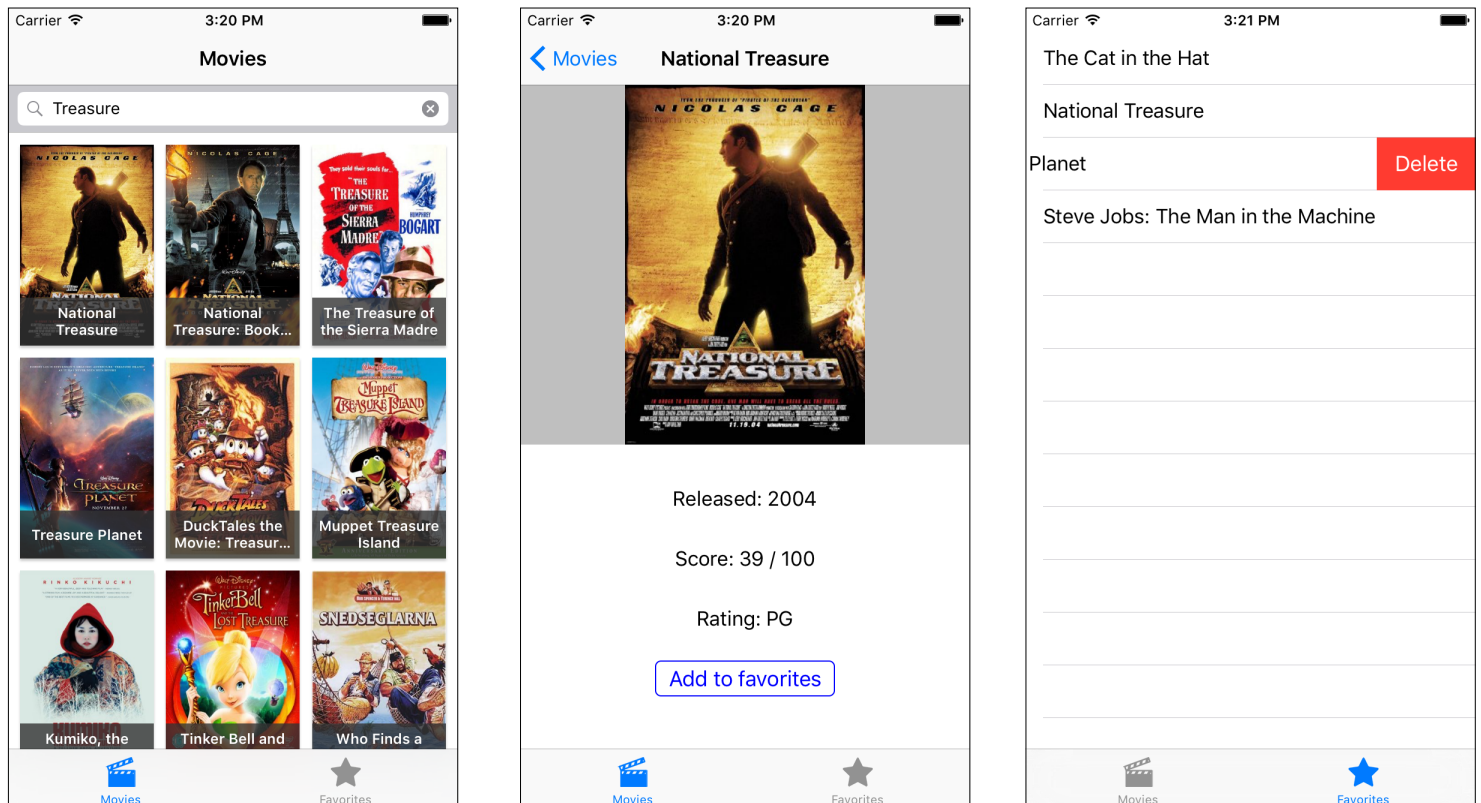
Carrier 3:20 PM

Movies

Treasure

NICOLAS CAGE

National Treasure

NICOLAS CAGE

National Treasure: Book...

THE TREASURE OF THE SIERRA MADRE BOGART

The Treasure of the Sierra Madre

Treasure Planet

Treasure Planet

DuckTales the Movie: Treasur...

Muppet Treasure Island

Muppet Treasure Island

RINKO KIKUCHI

Kumiko, the

TinkerBell LOST TREASURE

Tinker Bell and

SNEDSEGLARNA

Who Finds a

Movies

Favorites

Carrier 3:20 PM

Movies National Treasure

NICOLAS CAGE

NATIONAL TREASURE

11.19.04

Released: 2004

Score: 39 / 100

Rating: PG

Add to favorites

Movies

Favorites

Carrier 3:21 PM

The Cat in the Hat

National Treasure

Planet

Delete

Steve Jobs: The Man in the Machine

Movies

Favorites